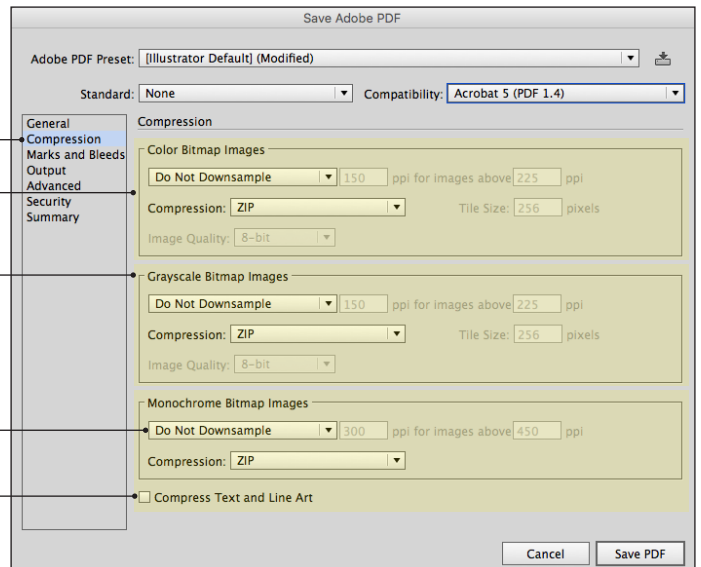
Save Adobe PDF

Adobe PDF Preset: [Illustrator Default] (Modified)

Standard: None

Compatibility: Acrobat 5 (PDF 1.4)

General
Compression
Marks and Bleeds
Output
Advanced
Security
Summary

Compression

Color Bitmap Images

Do Not Downsample 150 ppi for images above 225 ppi

Compression: ZIP Tile Size: 256 pixels

Image Quality: 8-bit

Grayscale Bitmap Images

Do Not Downsample 150 ppi for images above 225 ppi

Compression: ZIP Tile Size: 256 pixels

Image Quality: 8-bit

Monochrome Bitmap Images

Do Not Downsample 300 ppi for images above 450 ppi

Compression: ZIP

Compress Text and Line Art

Cancel

Save PDF